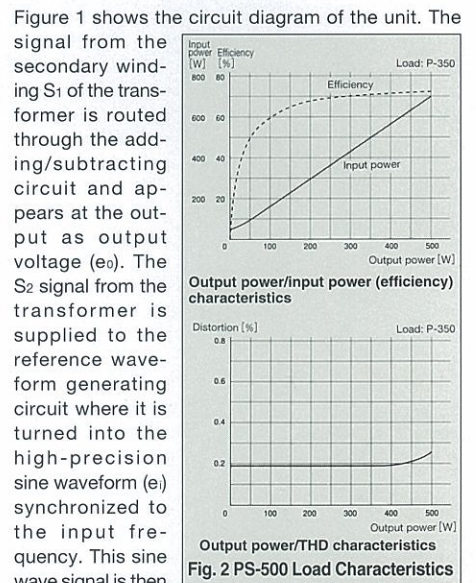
Figure 1 shows the circuit diagram of the unit. The signal from the secondary winding $S_1$ of the transformer is routed through the adding/subtracting circuit and appears at the output as output voltage ($e_0$). The $S_2$ signal from the transformer is supplied to the reference waveform generating circuit where it is turned into the high-precision sine waveform ($e_i$) synchronized to the input frequency. This sine wave signal is then

Input power [W]
Efficiency [%]
Load: P-350
800 80
600 60
400 40
200 20
0
Efficiency
Input power
100 200 300 400 500
Output power [W]
Output power/input power (efficiency) characteristics

Distortion [%]
Load: P-350
0.8
0.6
0.4
0.2
0
100 200 300 400 500
Output power [W]
Output power/THD characteristics

Fig. 2 PS-500 Load Characteristics